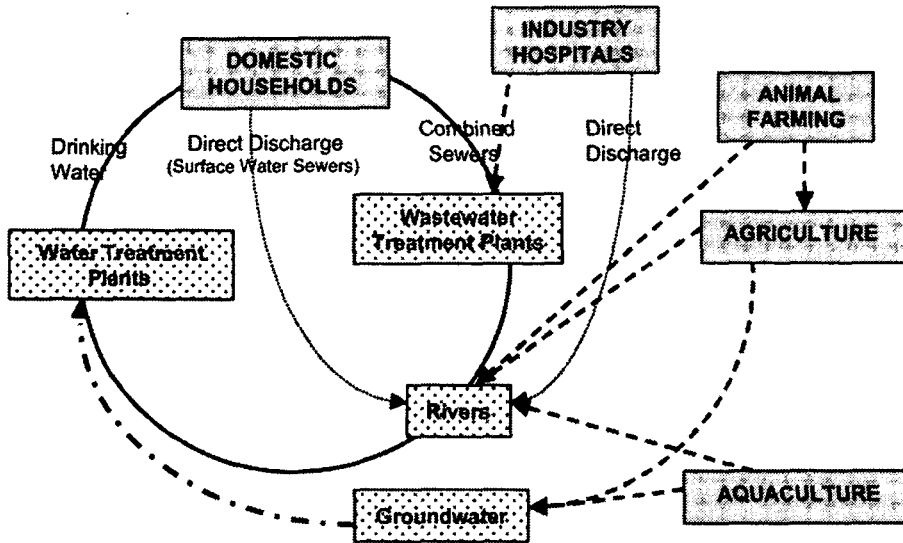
DOMESTIC HOUSEHOLDS

INDUSTRY HOSPITALS

ANIMAL FARMING

Drinking Water

Direct Discharge (Surface Water Sewers)

Combined Sewers

Direct Discharge

Wastewater Treatment Plants

AGRICULTURE

Water Treatment Plants

Rivers

AQUACULTURE

Groundwater